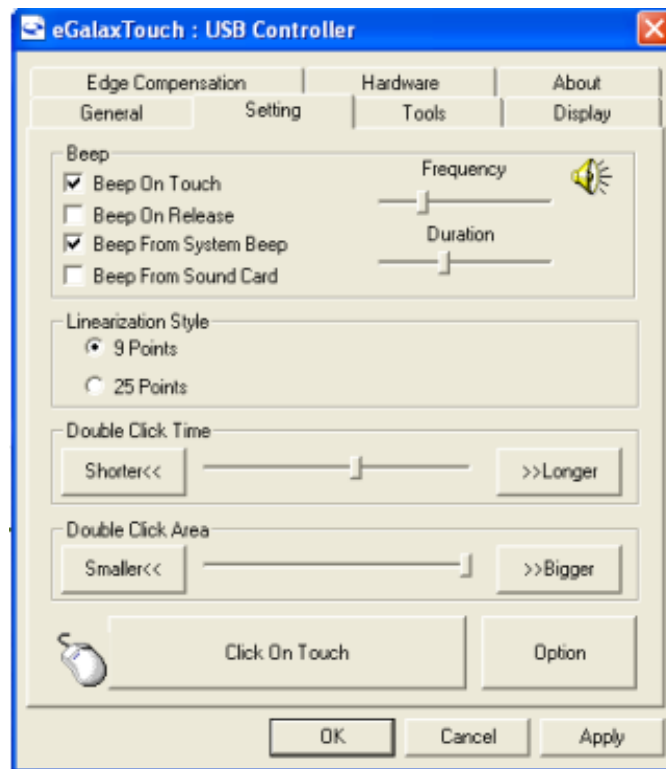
eGalaxTouch : USB Controller

Edge Compensation | Hardware | About
General | Setting | Tools | Display

Beep
Beep On Touch
Beep On Release
Beep From System Beep
Beep From Sound Card
Frequency
Duration

Linearization Style
9 Points
25 Points

Double Click Time
Shorter<<
>>Longer

Double Click Area
Smaller<<
>>Bigger

Click On Touch
Option

OK
Cancel
Apply